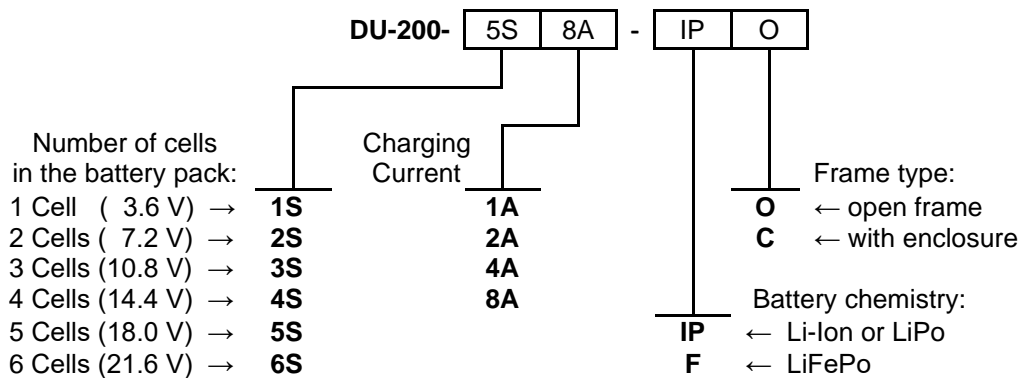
DU-200- 5S 8A - IP O

Number of cells in the battery pack:
1 Cell ( 3.6 V) → 1S
2 Cells ( 7.2 V) → 2S
3 Cells (10.8 V) → 3S
4 Cells (14.4 V) → 4S
5 Cells (18.0 V) → 5S
6 Cells (21.6 V) → 6S

Charging Current
1A
2A
4A
8A

Frame type:
O ← open frame
C ← with enclosure

Battery chemistry:
IP ← Li-Ion or LiPo
F ← LiFePo